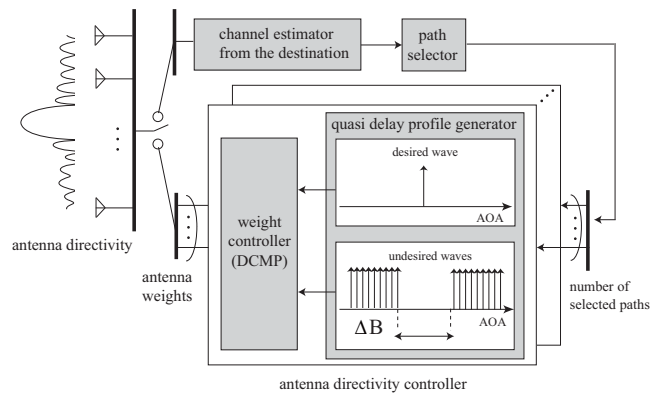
channel estimator from the destination

path selector

quasi delay profile generator

desired wave

AOA

weight controller (DCMP)

undesired waves

$\Delta B$

AOA

antenna directivity

antenna weights

number of selected paths

antenna directivity controller